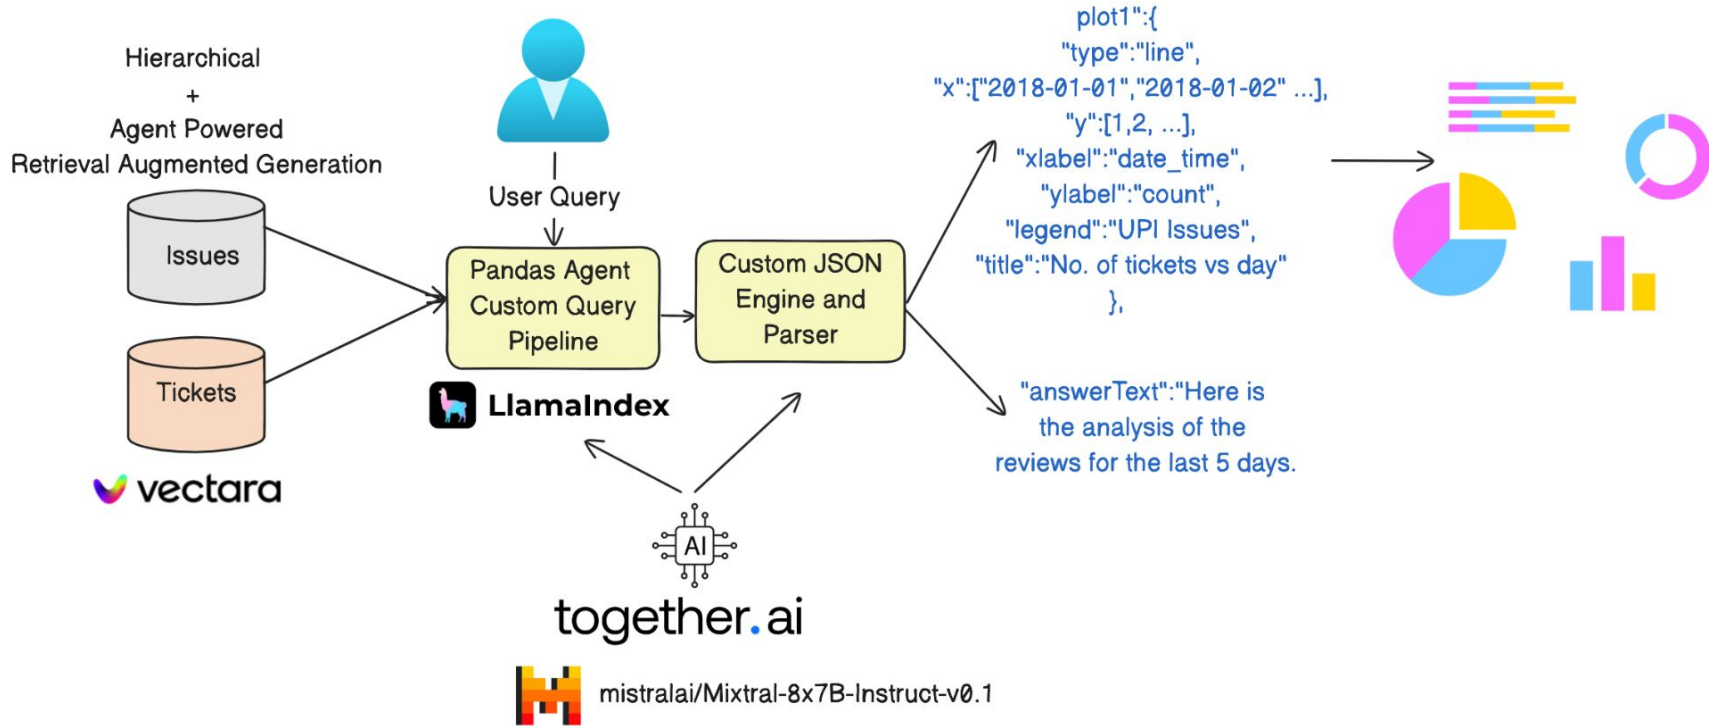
Hierarchical
+
Agent Powered
Retrieval Augmented Generation

Issues

Tickets

vectara

User Query

Pandas Agent Custom Query Pipeline

LlamaIndex

Custom JSON Engine and Parser

plot1":{
"type":"line",
"x":["2018-01-01","2018-01-02" ...],
"y":[1,2, ...],
"xlabel":"date_time",
"ylabel":"count",
"legend":"UPI Issues",
"title":"No. of tickets vs day"
},

"answerText":"Here is the analysis of the reviews for the last 5 days.

AI

together.ai

mistralai/Mixtral-8x7B-Instruct-v0.1